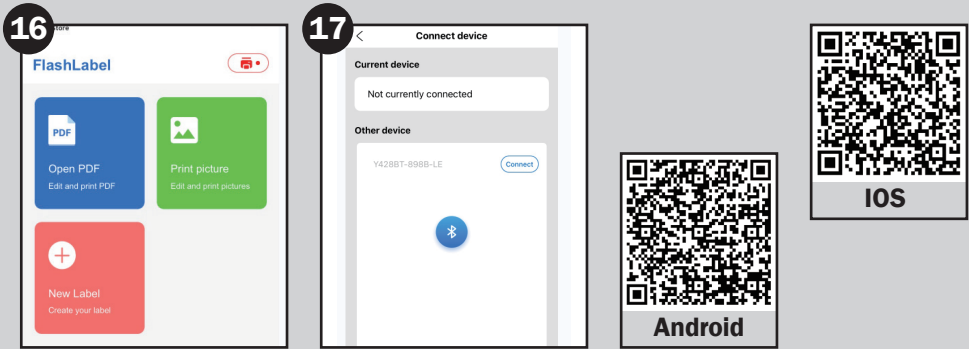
16

store

FlashLabel

PDF

Open PDF
Edit and print PDF

Print picture
Edit and print pictures

New Label
Create your label

17

Connect device

Current device

Not currently connected

Other device

Y428BT-898B-LE

Connect

Android

IOS